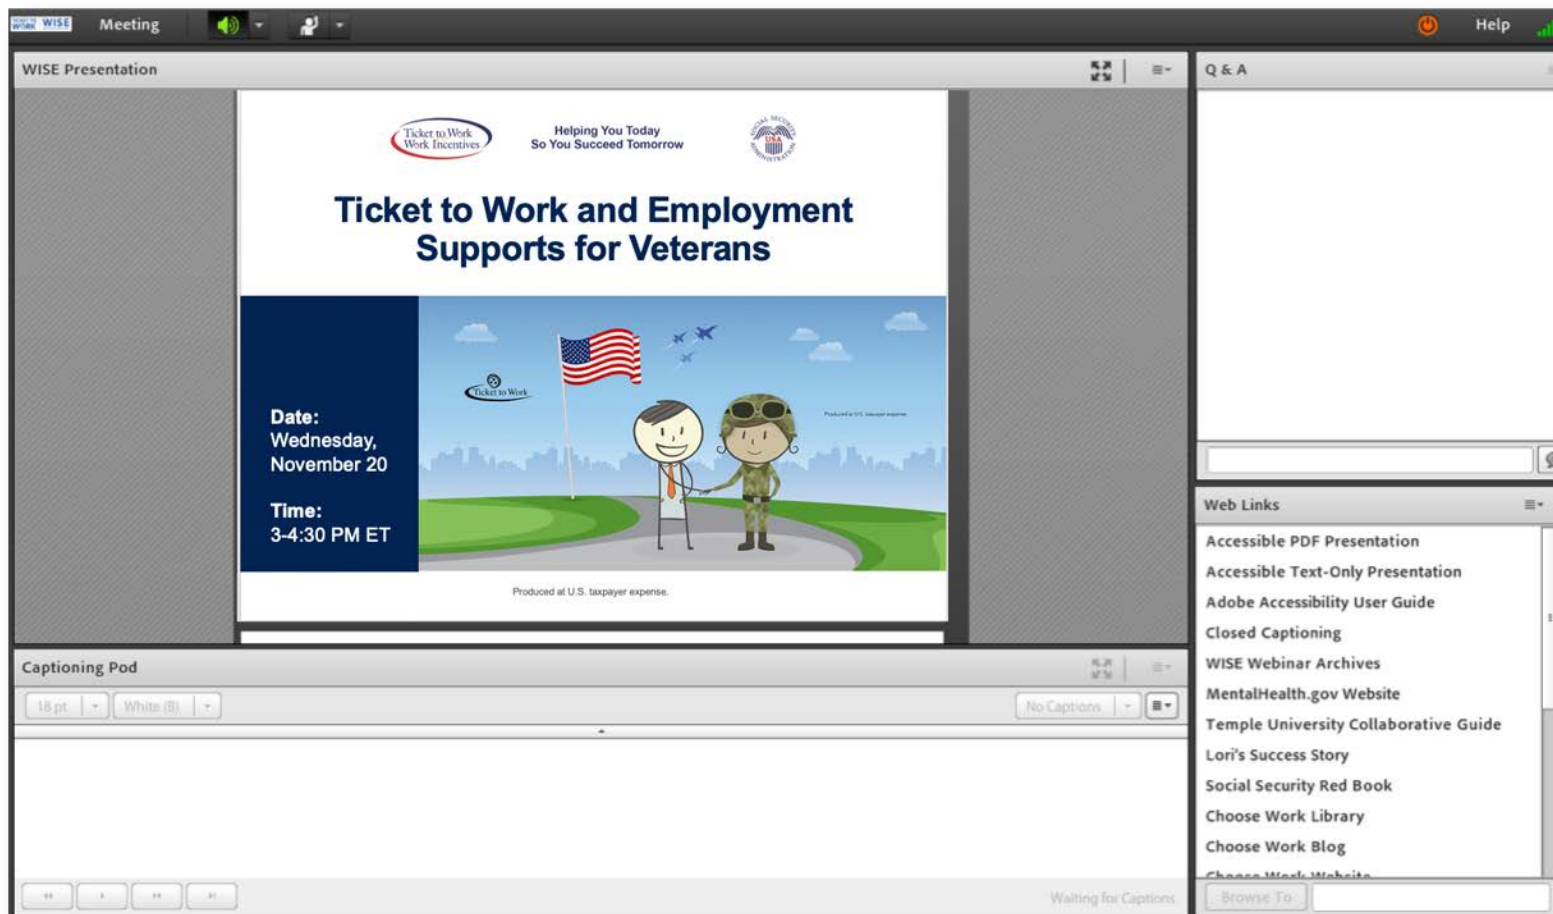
WISE Meeting Help

WISE Presentation

Ticket to Work Work Incentives

Helping You Today So You Succeed Tomorrow

Ticket to Work and Employment Supports for Veterans

Date: Wednesday, November 20

Time: 3-4:30 PM ET

Ticket to Work

Produced at U.S. taxpayer expense.

Produced at U.S. taxpayer expense.

Q & A

Web Links

Accessible PDF Presentation
Accessible Text-Only Presentation
Adobe Accessibility User Guide
Closed Captioning
WISE Webinar Archives
MentalHealth.gov Website
Temple University Collaborative Guide
Lori's Success Story
Social Security Red Book
Choose Work Library
Choose Work Blog
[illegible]

Browse To

Captioning Pod

18 pt White (B) No Captions

Waiting for Captions